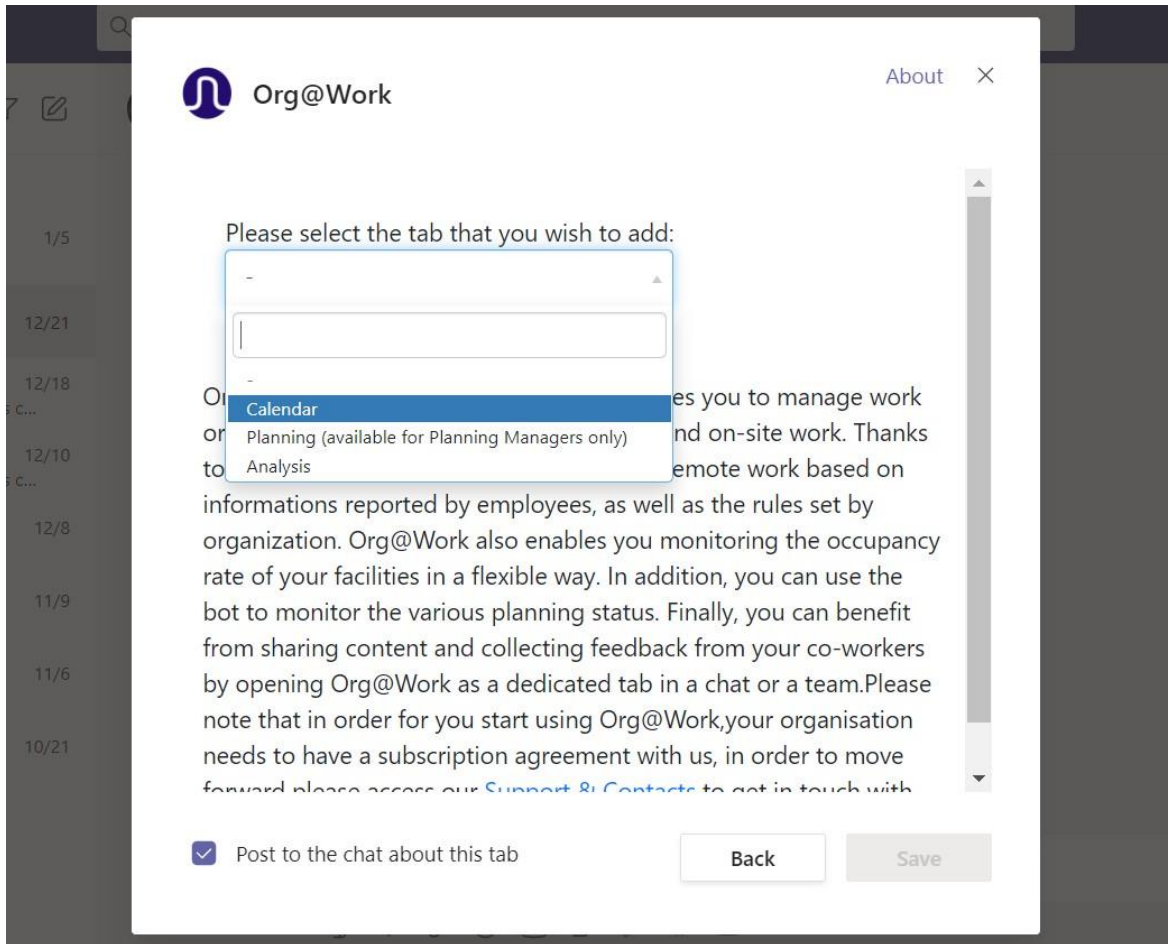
1/5

12/21

12/18

12/10

12/8

11/9

11/6

10/21

Org@Work

About

Please select the tab that you wish to add:

-

-

Calendar

Planning (available for Planning Managers only)

Analysis

Or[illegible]es you to manage work or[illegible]nd on-site work. Thanks to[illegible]emote work based on informations reported by employees, as well as the rules set by organization. Org@Work also enables you monitoring the occupancy rate of your facilities in a flexible way. In addition, you can use the bot to monitor the various planning status. Finally, you can benefit from sharing content and collecting feedback from your co-workers by opening Org@Work as a dedicated tab in a chat or a team.Please note that in order for you start using Org@Work,your organisation needs to have a subscription agreement with us, in order to move forward please access our Support & Contacts to get in touch with

Post to the chat about this tab

Back

Save